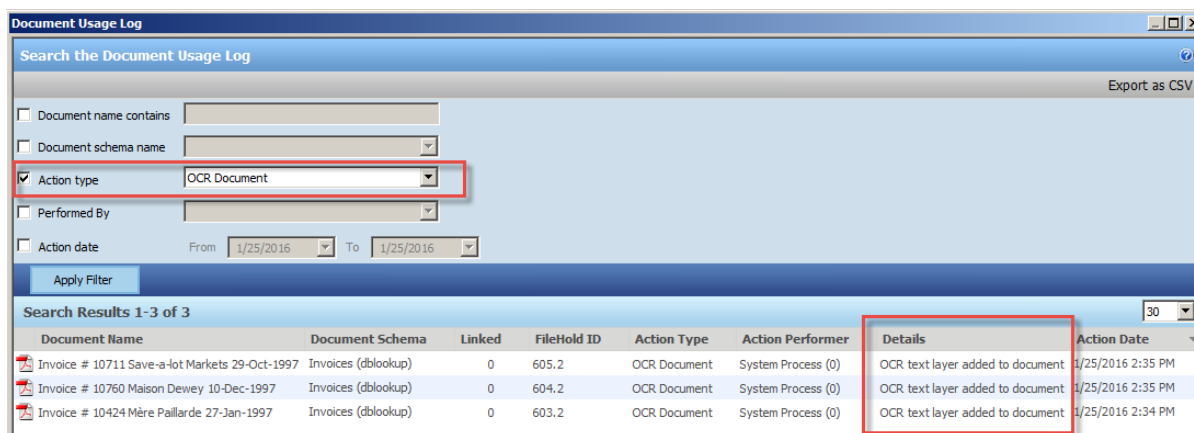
Document Usage Log

Search the Document Usage Log

Export as CSV

Document name contains

Document schema name

Action type OCR Document

Performed By

Action date From 1/25/2016 To 1/25/2016

Apply Filter

Search Results 1-3 of 3

30

| Document Name | Document Schema | Linked | FileHold ID | Action Type | Action Performer | Details | Action Date |
|---|---|---|---|---|---|---|---|
| Invoice # 10711 Save-a-lot Markets 29-Oct-1997 | Invoices (dblookup) | 0 | 605.2 | OCR Document | System Process (0) | OCR text layer added to document | 1/25/2016 2:35 PM |
| Invoice # 10760 Maison Dewey 10-Dec-1997 | Invoices (dblookup) | 0 | 604.2 | OCR Document | System Process (0) | OCR text layer added to document | 1/25/2016 2:35 PM |
| Invoice # 10424 Mère Paillarde 27-Jan-1997 | Invoices (dblookup) | 0 | 603.2 | OCR Document | System Process (0) | OCR text layer added to document | 1/25/2016 2:34 PM |